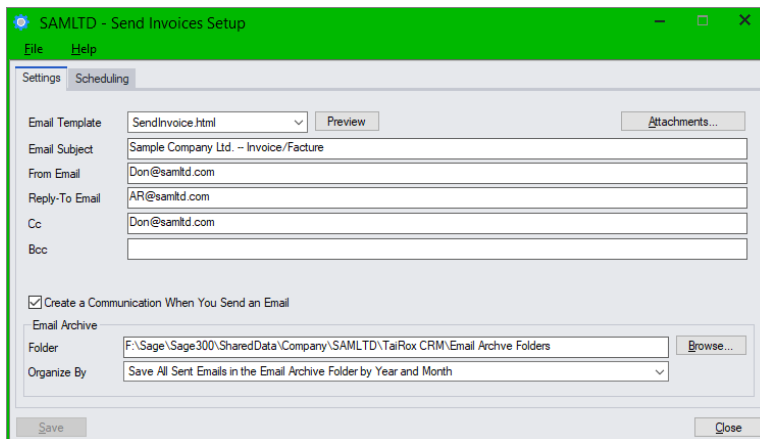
SAMLTD - Send Invoices Setup

File Help

Settings Scheduling

Email Template SendInvoice.html Preview Attachments...

Email Subject Sample Company Ltd. -- Invoice/Facture

From Email Don@samltd.com

Reply-To Email AR@samltd.com

Cc Don@samltd.com

Bcc

Create a Communication When You Send an Email

Email Archive

Folder F:\Sage\Sage300\SharedData\Company\SAMLTD\TaiRox CRM\Email Archve Folders Browse...

Organize By Save All Sent Emails in the Email Archive Folder by Year and Month

Save Close